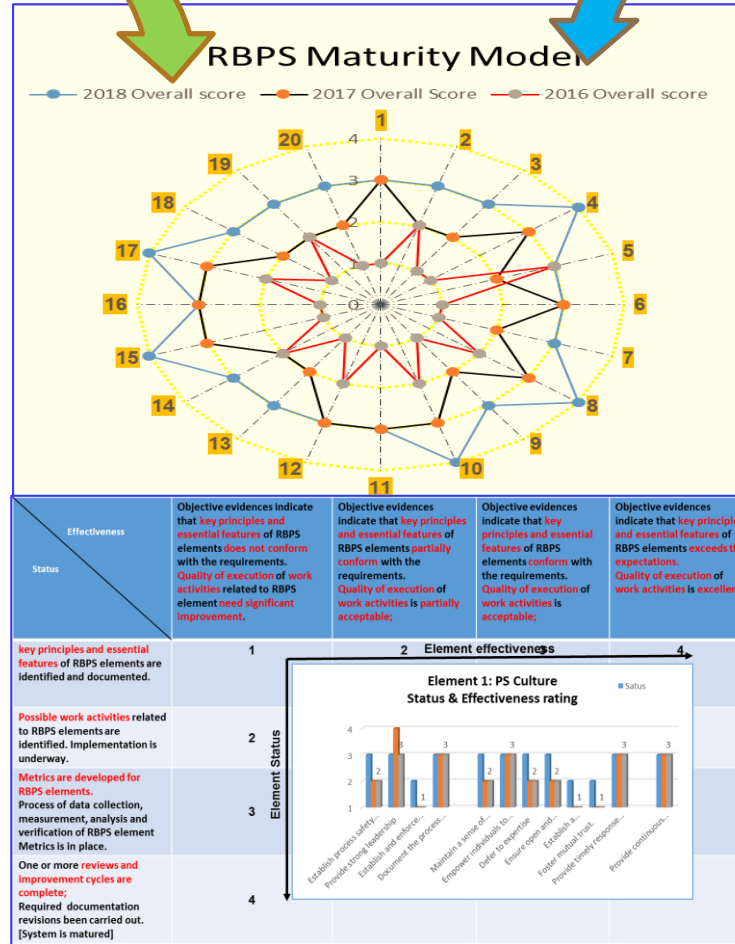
RBPS Maturity Model

2018 Overall score
2017 Overall Score
2016 Overall score

1
2
3
4
5
6
7
8
9
10
11
12
13
14
15
16
17
18
19
20

4
3
2
1
0

| Effectiveness / Status | Objective evidences indicate that key principles and essential features of RBPS elements does not conform with the requirements. Quality of execution of work activities related to RBPS element need significant improvement. | Objective evidences indicate that key principles and essential features of RBPS elements partially conform with the requirements. Quality of execution of work activities is partially acceptable; | Objective evidences indicate that key principles and essential features of RBPS elements conform with the requirements. Quality of execution of work activities is acceptable; | Objective evidences indicate that key principle and essential features of RBPS elements exceeds th expectations. Quality of execution of work activities is exceller |
|---|---|---|---|---|
| key principles and essential features of RBPS elements are identified and documented. | 1 | 2 | 3 | 4 |
| Possible work activities related to RBPS elements are identified. Implementation is underway. | 2 | | | |
| Metrics are developed for RBPS elements. Process of data collection, measurement, analysis and verification of RBPS element Metrics is in place. | 3 | | | |
| One or more reviews and improvement cycles are complete; Required documentation revisions been carried out. [System is matured] | 4 | | | |

Element effectiveness
Element Status

Element 1: PS Culture
Status & Effectiveness rating
Satus

4
3
2
1

2
3
1
3
2
3
2
3
1
1
3
3

Establish process safety...
Provide strong leadership
Establish and enforce...
Document the process...
Maintain a sense of...
Empower individuals to...
Defer to expertise
Ensure open and...
Establish a...
Foster mutual trust.
Provide timely response...
Provide continuous...